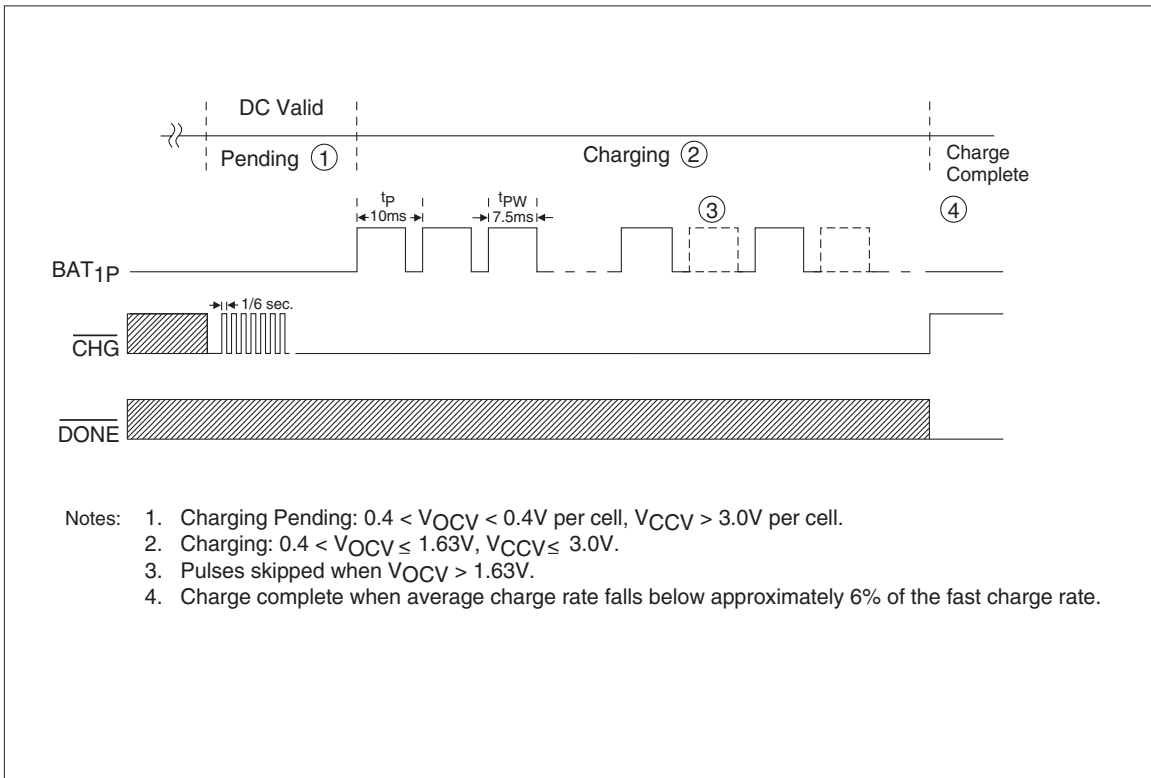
DC Valid

Pending ①

Charging ②

Charge Complete

$t_P$ 10ms

$t_{PW}$ 7.5ms

③

④

$BAT_{1P}$

1/6 sec.

$\overline{CHG}$

$\overline{DONE}$

Notes: 1. Charging Pending: 0.4 < $V_{OCV}$ < 0.4V per cell, $V_{CCV}$ > 3.0V per cell.
2. Charging: 0.4 < $V_{OCV} \leq$ 1.63V, $V_{CCV} \leq$ 3.0V.
3. Pulses skipped when $V_{OCV}$ > 1.63V.
4. Charge complete when average charge rate falls below approximately 6% of the fast charge rate.